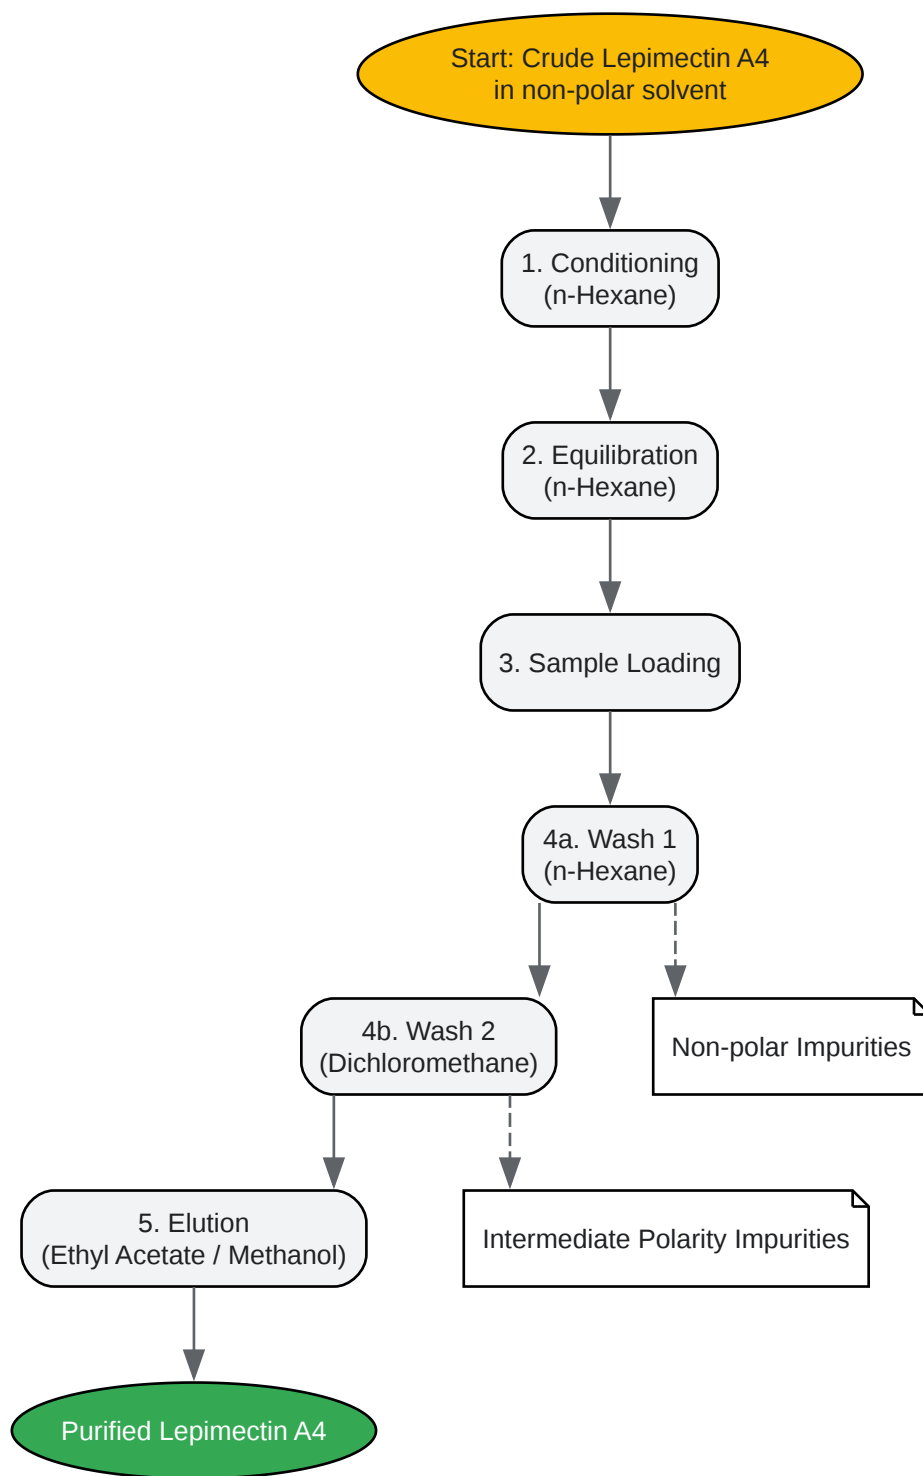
Start: Crude Lepimectin A4
in non-polar solvent

1. Conditioning
(n-Hexane)

2. Equilibration
(n-Hexane)

3. Sample Loading

4a. Wash 1
(n-Hexane)

4b. Wash 2
(Dichloromethane)

Non-polar Impurities

5. Elution
(Ethyl Acetate / Methanol)

Intermediate Polarity Impurities

Purified Lepimectin A4